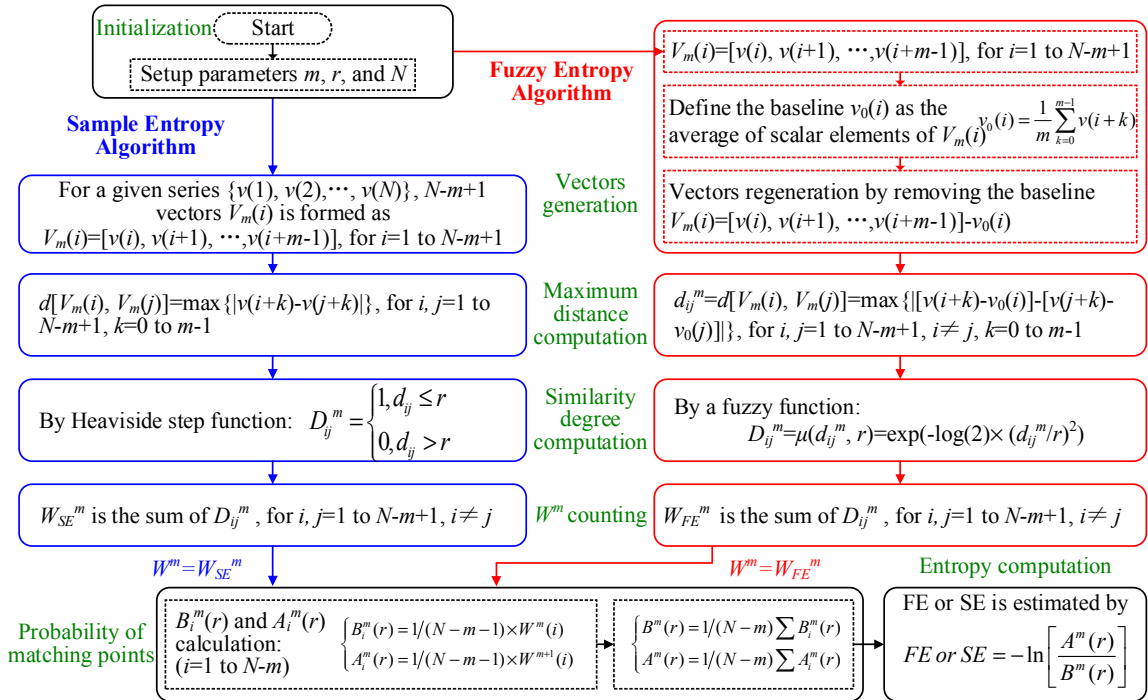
Initialization

Start

Setup parameters $m$, $r$, and $N$

Fuzzy Entropy Algorithm

$V_m(i)$=[$v(i)$, $v(i+1)$, $\cdots$,$v(i+m-1)$], for $i$=1 to $N$-$m$+1

Define the baseline $v_0(i)$ as the average of scalar elements of $V_m(i)$ $v_0(i)=\frac{1}{m}\sum_{k=0}^{m-1}v(i+k)$

Vectors regeneration by removing the baseline $V_m(i)$=[$v(i)$, $v(i+1)$, $\cdots$,$v(i+m-1)$]-$v_0(i)$

Sample Entropy Algorithm

For a given series {$v(1)$, $v(2)$,$\cdots$, $v(N)$}, $N$-$m$+1 vectors $V_m(i)$ is formed as $V_m(i)$=[$v(i)$, $v(i+1)$, $\cdots$,$v(i+m-1)$], for $i$=1 to $N$-$m$+1

Vectors generation

$d$[$V_m(i)$, $V_m(j)$]=max{|$v(i+k)$-$v(j+k)$|}, for $i$, $j$=1 to $N$-$m$+1, $k$=0 to $m$-1

Maximum distance computation

$d_{ij}{}^m$=$d$[$V_m(i)$, $V_m(j)$]=max{|[$v(i+k)$-$v_0(i)$]-[$v(j+k)$-$v_0(j)$]|}, for $i$, $j$=1 to $N$-$m$+1, $i\neq j$, $k$=0 to $m$-1

By Heaviside step function: $D_{ij}{}^m=\begin{cases}1, d_{ij}\le r\\0, d_{ij}>r\end{cases}$

Similarity degree computation

By a fuzzy function: $D_{ij}{}^m$=$\mu$($d_{ij}{}^m$, $r$)=exp(-log(2)$\times$ ($d_{ij}{}^m$/$r$)$^2$)

$W_{SE}{}^m$ is the sum of $D_{ij}{}^m$ , for $i$, $j$=1 to $N$-$m$+1, $i\neq j$

$W^m$ counting

$W_{FE}{}^m$ is the sum of $D_{ij}{}^m$ , for $i$, $j$=1 to $N$-$m$+1, $i\neq j$

$W^m=W_{SE}{}^m$

$W^m=W_{FE}{}^m$

Entropy computation

Probability of matching points

$B_i{}^m(r)$ and $A_i{}^m(r)$ calculation: ($i$=1 to $N$-$m$)

$\begin{cases}B_i^m(r)=1/(N-m-1)\times W^m(i)\\A_i^m(r)=1/(N-m-1)\times W^{m+1}(i)\end{cases}$

$\begin{cases}B^m(r)=1/(N-m)\sum B_i^m(r)\\A^m(r)=1/(N-m)\sum A_i^m(r)\end{cases}$

FE or SE is estimated by

$FE\ or\ SE=-\ln\left[\frac{A^m(r)}{B^m(r)}\right]$